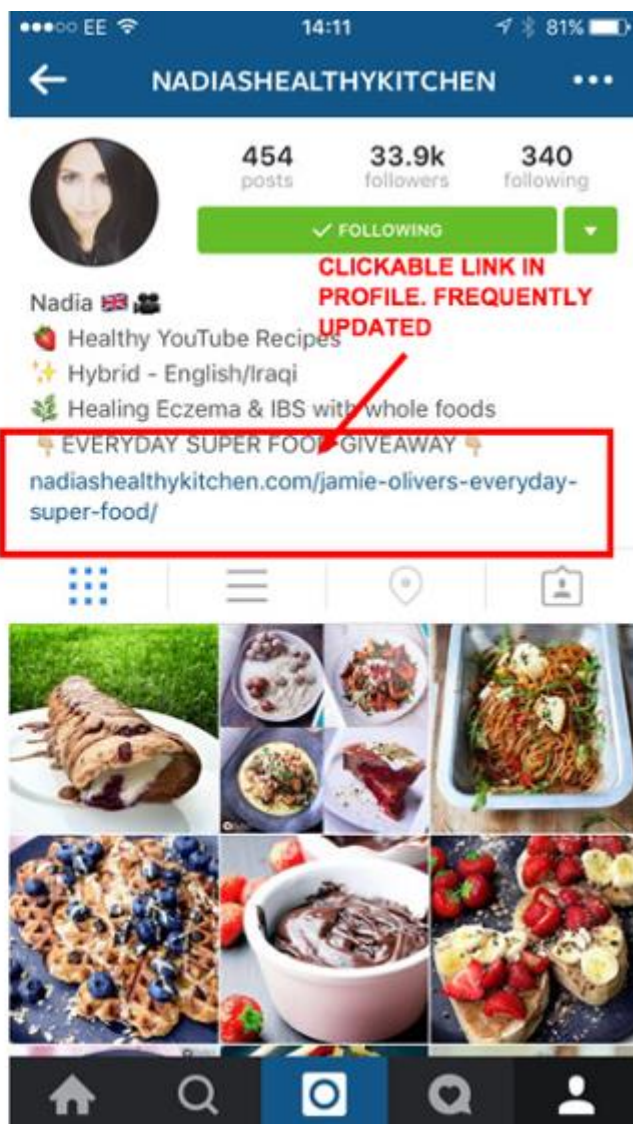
●●●○○ EE 14:11 81%

NADIASHEALTHYKITCHEN •••

454 posts
33.9k followers
340 following

✓ FOLLOWING

CLICKABLE LINK IN PROFILE. FREQUENTLY UPDATED

Nadia 🇬🇧 🎥
🍓 Healthy YouTube Recipes
✨ Hybrid - English/Iraqi
🌿 Healing Eczema & IBS with whole foods
👇 EVERYDAY SUPER FOOD GIVEAWAY 👇
nadiashealthykitchen.com/jamie-olivers-everyday-super-food/